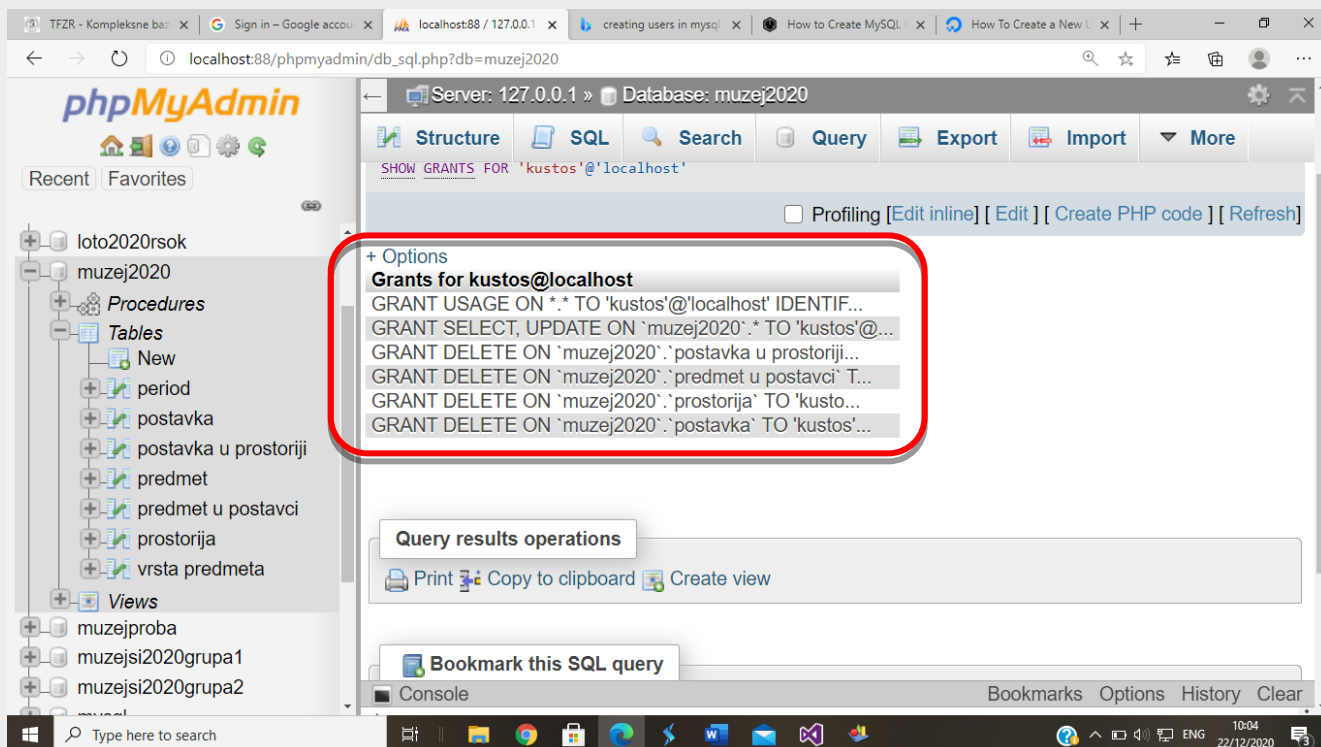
TFZR - Kompleksne baz | Sign in – Google accou | localhost:88 / 127.0.0.1 | creating users in mysql | How to Create MySQL | How To Create a New U

localhost:88/phpmyadmin/db_sql.php?db=muzej2020

phpMyAdmin

Recent Favorites

loto2020rsok
muzej2020
Procedures
Tables
New
period
postavka
postavka u prostoriji
predmet
predmet u postavci
prostorija
vrsta predmeta
Views
muzejproba
muzejsi2020grupa1
muzejsi2020grupa2

Server: 127.0.0.1 » Database: muzej2020

Structure SQL Search Query Export Import More

SHOW GRANTS FOR 'kustos'@'localhost'

Profiling [Edit inline] [ Edit ] [ Create PHP code ] [ Refresh]

+ Options

| Grants for kustos@localhost |
|---|
| GRANT USAGE ON *.* TO 'kustos'@'localhost' IDENTIF... |
| GRANT SELECT, UPDATE ON `muzej2020`.* TO 'kustos'@... |
| GRANT DELETE ON `muzej2020`.`postavka u prostoriji... |
| GRANT DELETE ON `muzej2020`.`predmet u postavci` T... |
| GRANT DELETE ON `muzej2020`.`prostorija` TO 'kusto... |
| GRANT DELETE ON `muzej2020`.`postavka` TO 'kustos'... |

Query results operations

Print Copy to clipboard Create view

Bookmark this SQL query

Console Bookmarks Options History Clear

Type here to search

ENG 10:04 22/12/2020